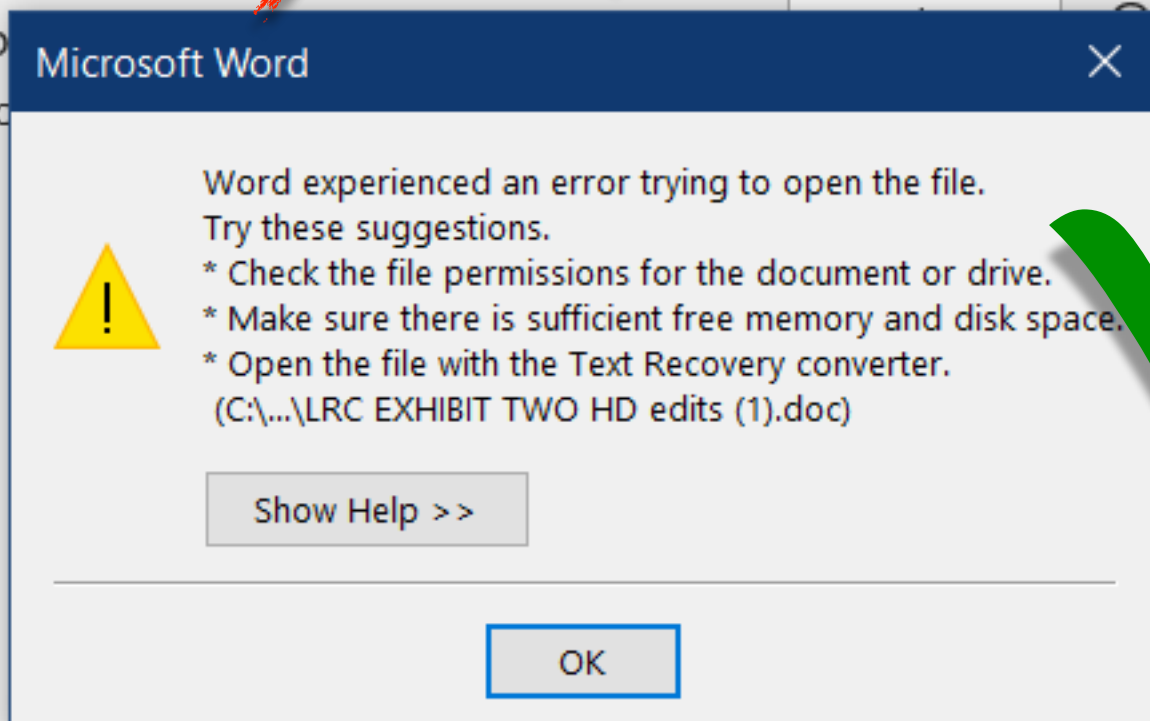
Microsoft Word

Word experienced an error trying to open the file.
Try these suggestions.
* Check the file permissions for the document or drive.
* Make sure there is sufficient free memory and disk space.
* Open the file with the Text Recovery converter.
(C:\...\LRC EXHIBIT TWO HD edits (1).doc)

Show Help >>

OK